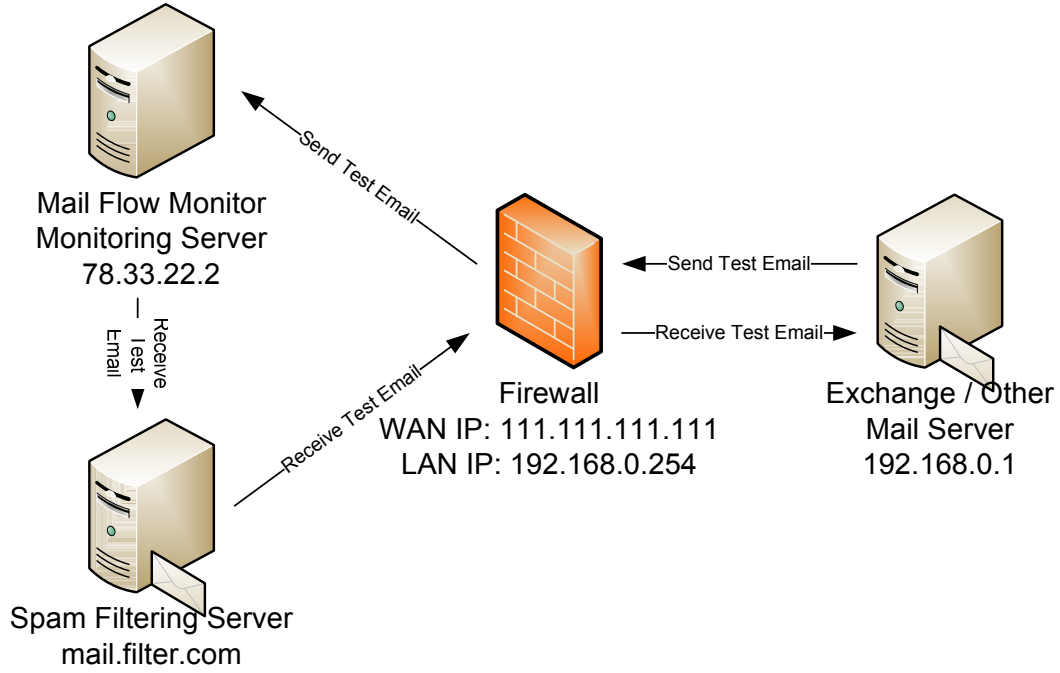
Mail Flow Monitor
Monitoring Server
78.33.22.2

Send Test Email

Receive Test Email

Firewall
WAN IP: 111.111.111.111
LAN IP: 192.168.0.254

Send Test Email

Receive Test Email

Exchange / Other
Mail Server
192.168.0.1

Receive Test Email

Spam Filtering Server
mail.filter.com